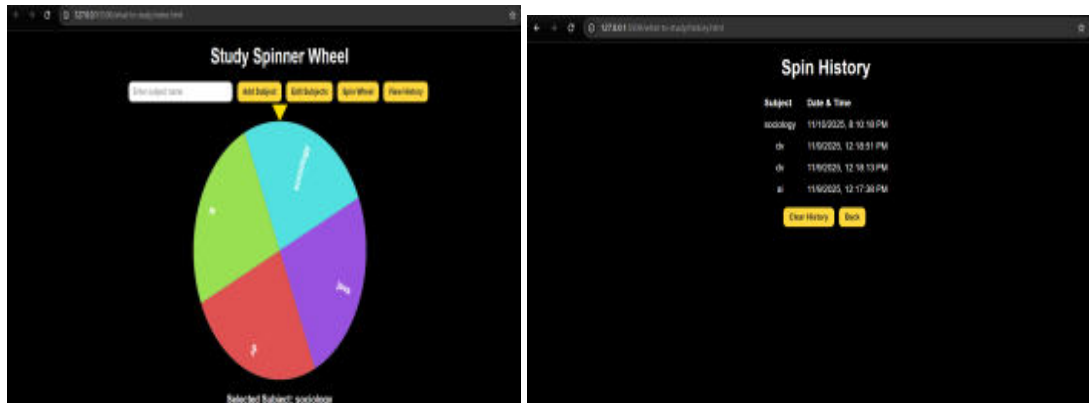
127.0.0.1:5500/what-to-study/index.html

Study Spinner Wheel

Enter subject name

Add Subject

Edit Subjects

Spin Wheel

View History

sociology

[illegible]

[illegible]

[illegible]

Selected Subject: sociology

127.0.0.1:5500/what-to-study/history.html

Spin History

| Subject | Date & Time |
|---|---|
| sociology | 11/10/2025, 8:10:18 PM |
| dv | 11/9/2025, 12:18:51 PM |
| dv | 11/9/2025, 12:18:13 PM |
| ai | 11/9/2025, 12:17:38 PM |

Clear History

Back